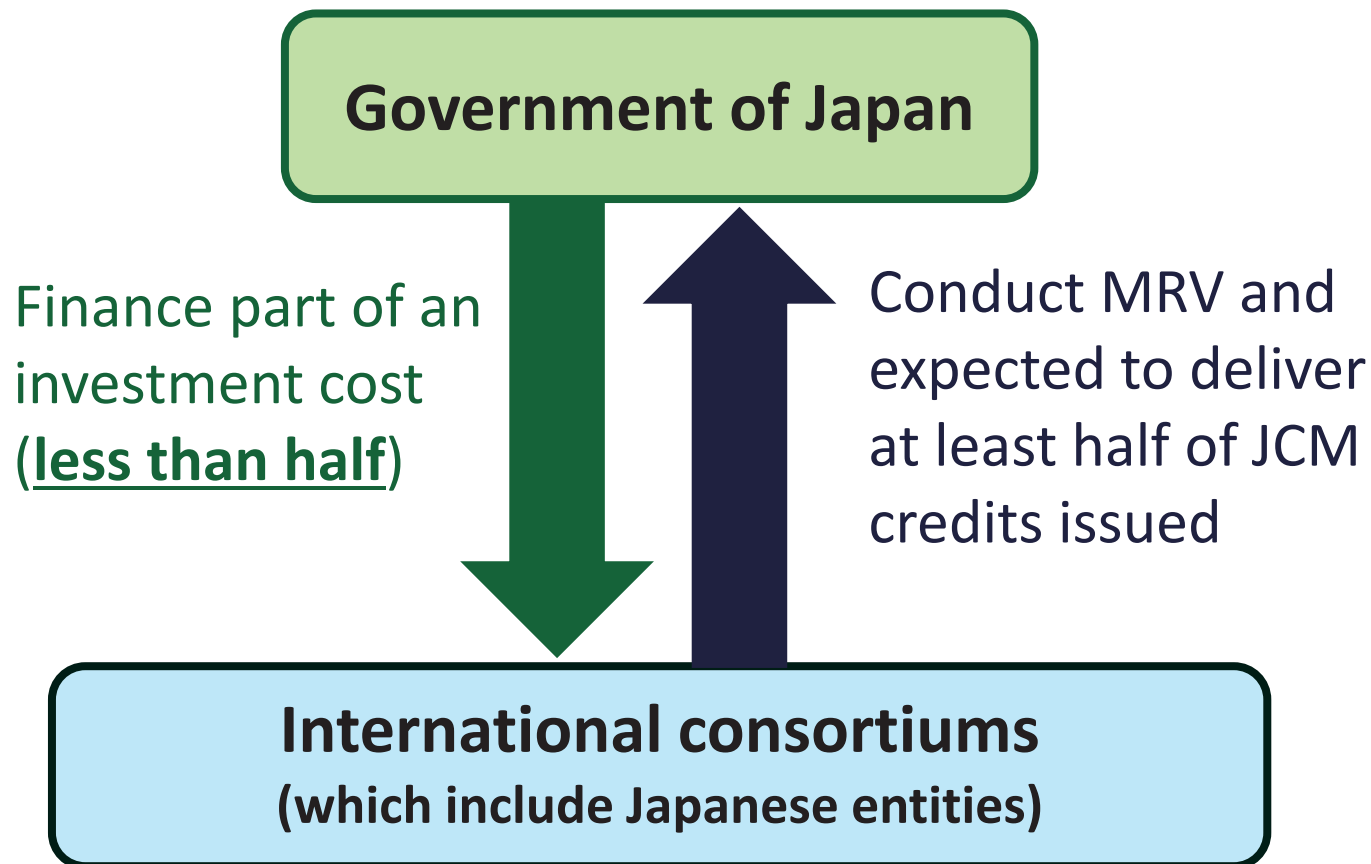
Government of Japan

Finance part of an investment cost (less than half)

Conduct MRV and expected to deliver at least half of JCM credits issued

International consortiums
(which include Japanese entities)